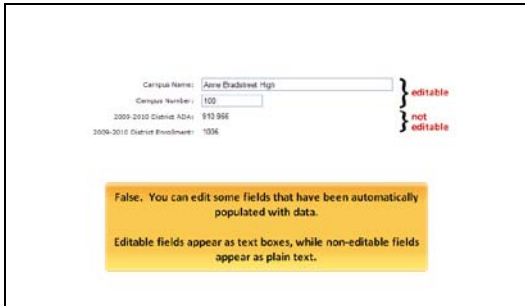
Campus Name: Anne Bradstreet High
Campus Number: 100
2009-2010 District ADA: 910.966
2009-2010 District Enrollment: 1006

editable

not editable

False. You can edit some fields that have been automatically populated with data.

Editable fields appear as text boxes, while non-editable fields appear as plain text.